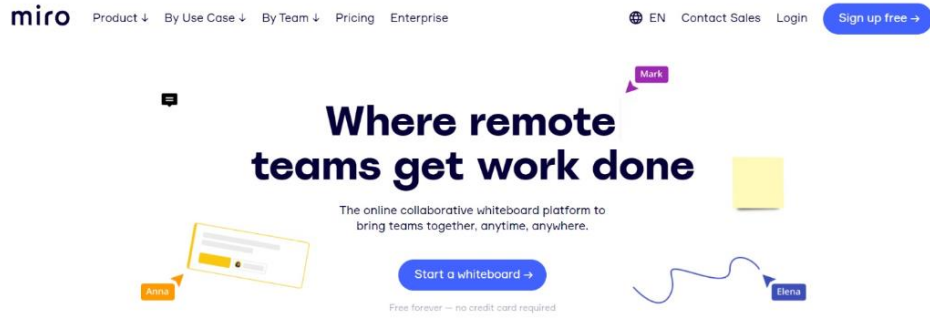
miro Product ↓ By Use Case ↓ By Team ↓ Pricing Enterprise

EN Contact Sales Login Sign up free →

Mark

Where remote teams get work done

The online collaborative whiteboard platform to bring teams together, anytime, anywhere.

Anna

Start a whiteboard →

Elena

Free forever — no credit card required